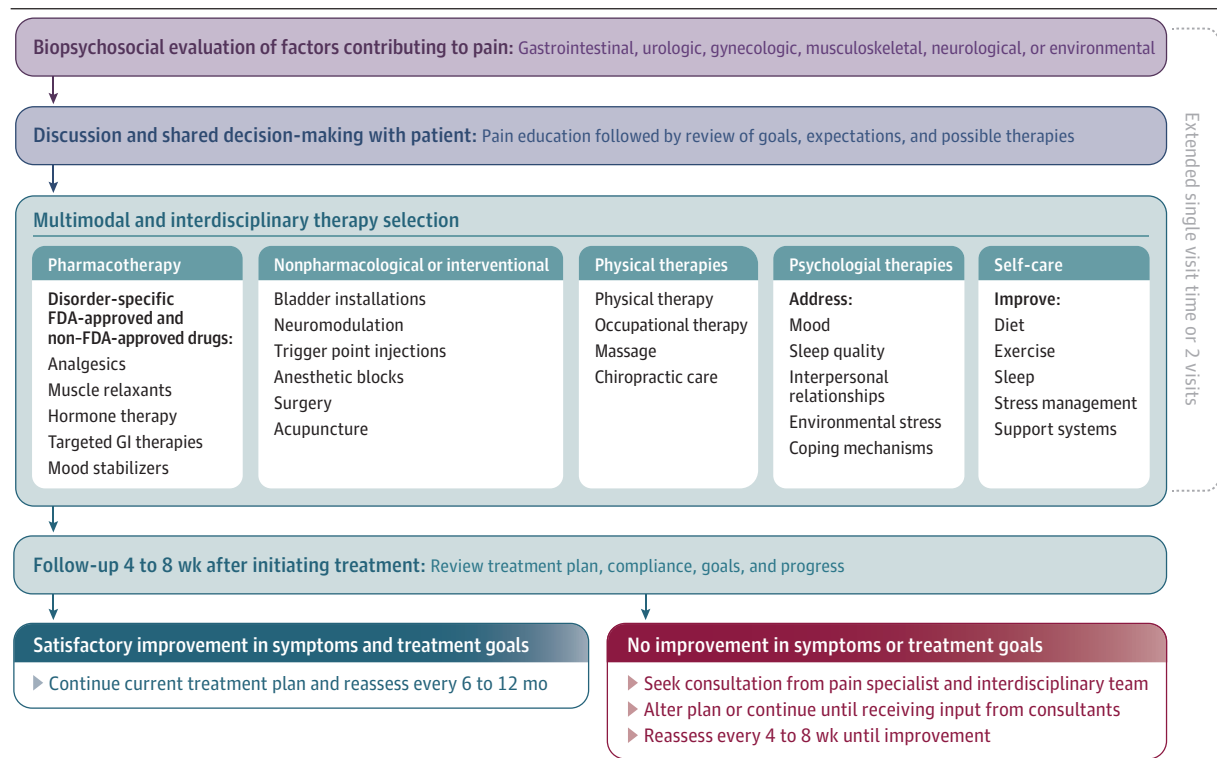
Biopsychosocial evaluation of factors contributing to pain: Gastrointestinal, urologic, gynecologic, musculoskeletal, neurological, or environmental

Discussion and shared decision-making with patient: Pain education followed by review of goals, expectations, and possible therapies

Extended single visit time or 2 visits

Multimodal and interdisciplinary therapy selection

Pharmacotherapy

Disorder-specific FDA-approved and non-FDA-approved drugs:
Analgesics
Muscle relaxants
Hormone therapy
Targeted GI therapies
Mood stabilizers

Nonpharmacological or interventional

Bladder installations
Neuromodulation
Trigger point injections
Anesthetic blocks
Surgery
Acupuncture

Physical therapies

Physical therapy
Occupational therapy
Massage
Chiropractic care

Psychologial therapies

Address:
Mood
Sleep quality
Interpersonal relationships
Environmental stress
Coping mechanisms

Self-care

Improve:
Diet
Exercise
Sleep
Stress management
Support systems

Follow-up 4 to 8 wk after initiating treatment: Review treatment plan, compliance, goals, and progress

Satisfactory improvement in symptoms and treatment goals

Continue current treatment plan and reassess every 6 to 12 mo

No improvement in symptoms or treatment goals

Seek consultation from pain specialist and interdisciplinary team
Alter plan or continue until receiving input from consultants
Reassess every 4 to 8 wk until improvement